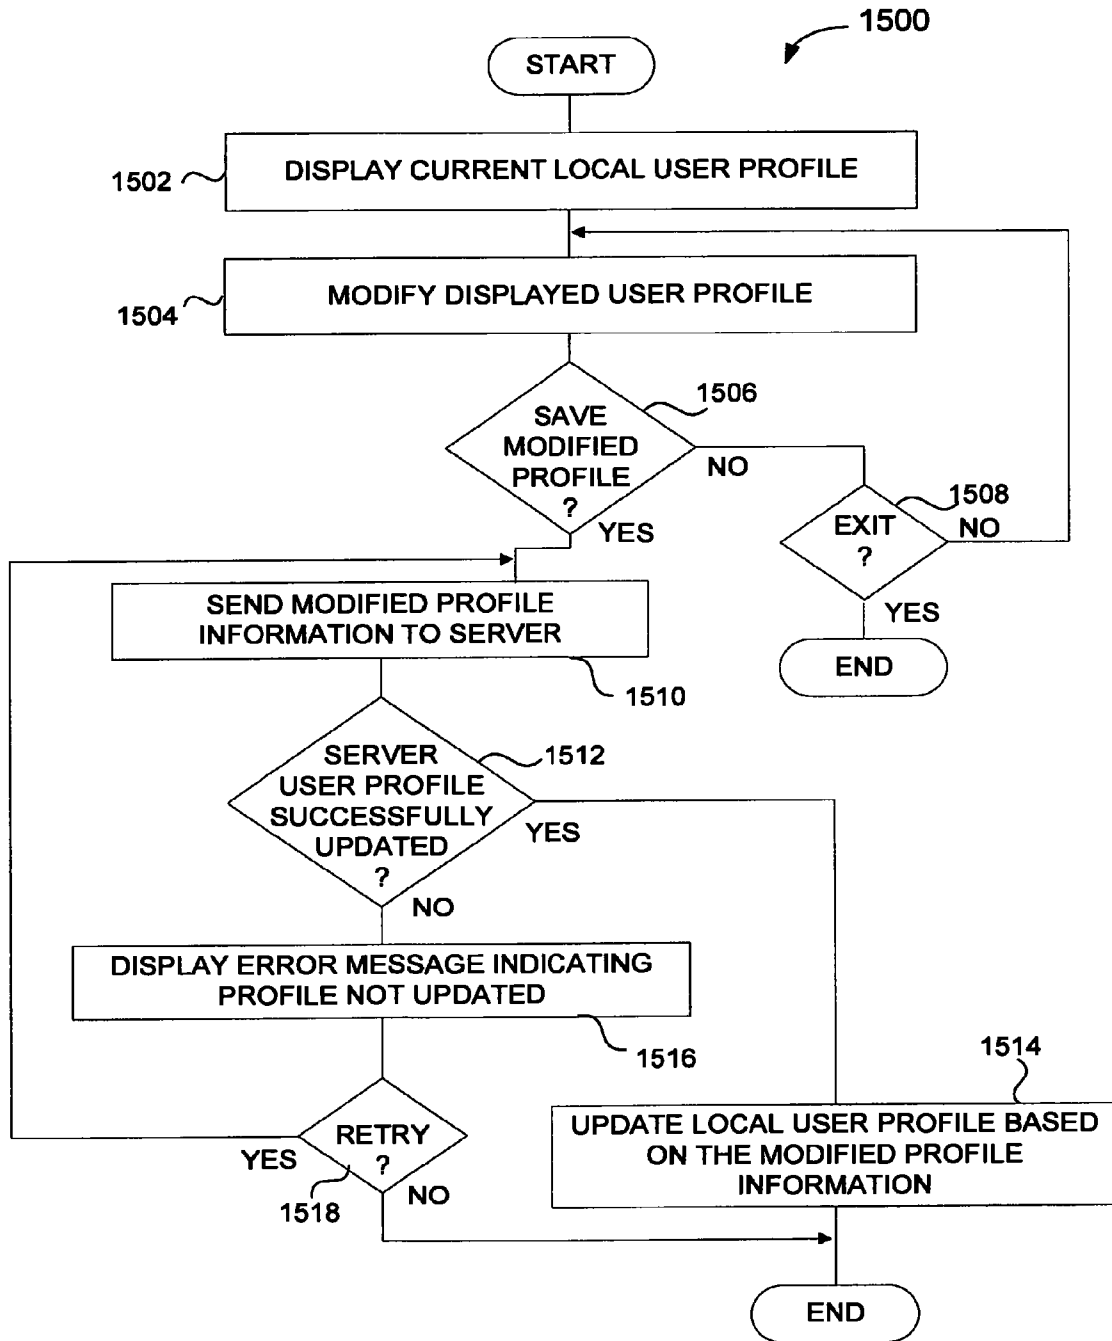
1500

START

1502 DISPLAY CURRENT LOCAL USER PROFILE

1504 MODIFY DISPLAYED USER PROFILE

SAVE MODIFIED PROFILE ? 1506

NO

YES

EXIT ? 1508

NO

YES

END

SEND MODIFIED PROFILE INFORMATION TO SERVER

1510

SERVER USER PROFILE SUCCESSFULLY UPDATED ? 1512

YES

NO

DISPLAY ERROR MESSAGE INDICATING PROFILE NOT UPDATED

1516

1514

RETRY ?

YES

1518

NO

UPDATE LOCAL USER PROFILE BASED ON THE MODIFIED PROFILE INFORMATION

END